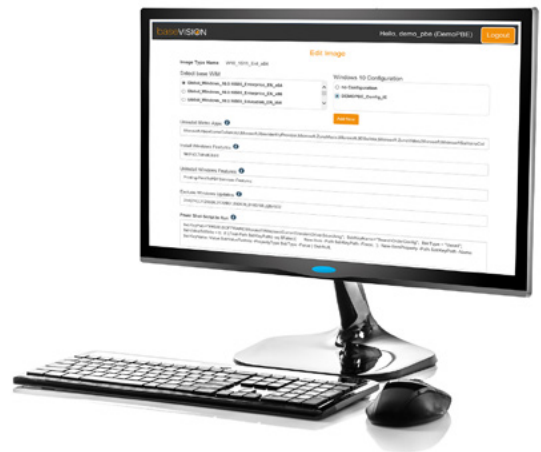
baseVISION

Hello, demo_pbe (DemoPBE)

Logout

Edit Image

Image Type Name

Select base WIM

Windows 10 Configuration

No Configuration

Add Item

Uninstall Metro Apps

Install Windows Features

Uninstall Windows Features

Exclude Windows Updates

Post Run Scripts Run

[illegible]